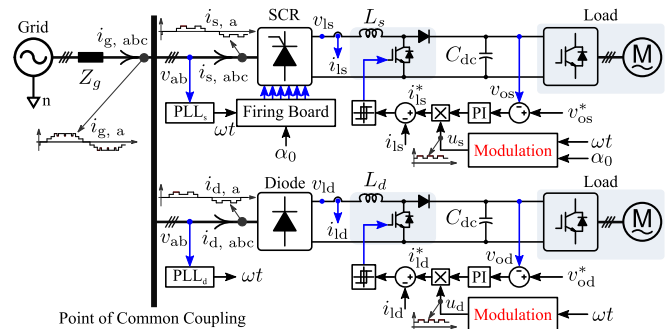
Grid

$i_{\text{g, abc}}$

$Z_g$

n

$i_{\text{g, a}}$

$i_{\text{s, a}}$

$v_{\text{ab}}$

$i_{\text{s, abc}}$

SCR

$v_{\text{ls}}$

$i_{\text{ls}}$

$L_s$

$C_{\text{dc}}$

Load

M

PLL$_s$

Firing Board

$\omega t$

$\alpha_0$

$i_{\text{ls}}^*$

$i_{\text{ls}}$

PI

$v_{\text{os}}$

$v_{\text{os}}^*$

$u_s$

Modulation

$\omega t$

$\alpha_0$

$i_{\text{d, a}}$

Diode

$v_{\text{ld}}$

$L_d$

$C_{\text{dc}}$

Load

M

$v_{\text{ab}}$

$i_{\text{d, abc}}$

$i_{\text{ld}}$

PLL$_d$

$\omega t$

$i_{\text{ld}}^*$

$i_{\text{ld}}$

PI

$v_{\text{od}}$

$v_{\text{od}}^*$

$u_d$

Modulation

$\omega t$

Point of Common Coupling